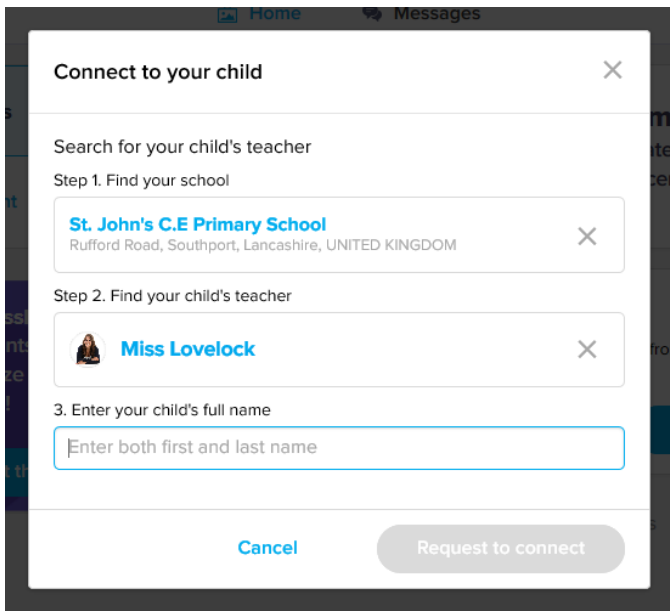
Home Messages

Connect to your child

Search for your child's teacher

Step 1. Find your school

St. John's C.E Primary School
Rufford Road, Southport, Lancashire, UNITED KINGDOM

Step 2. Find your child's teacher

Miss Lovelock

3. Enter your child's full name

Enter both first and last name

Cancel

Request to connect